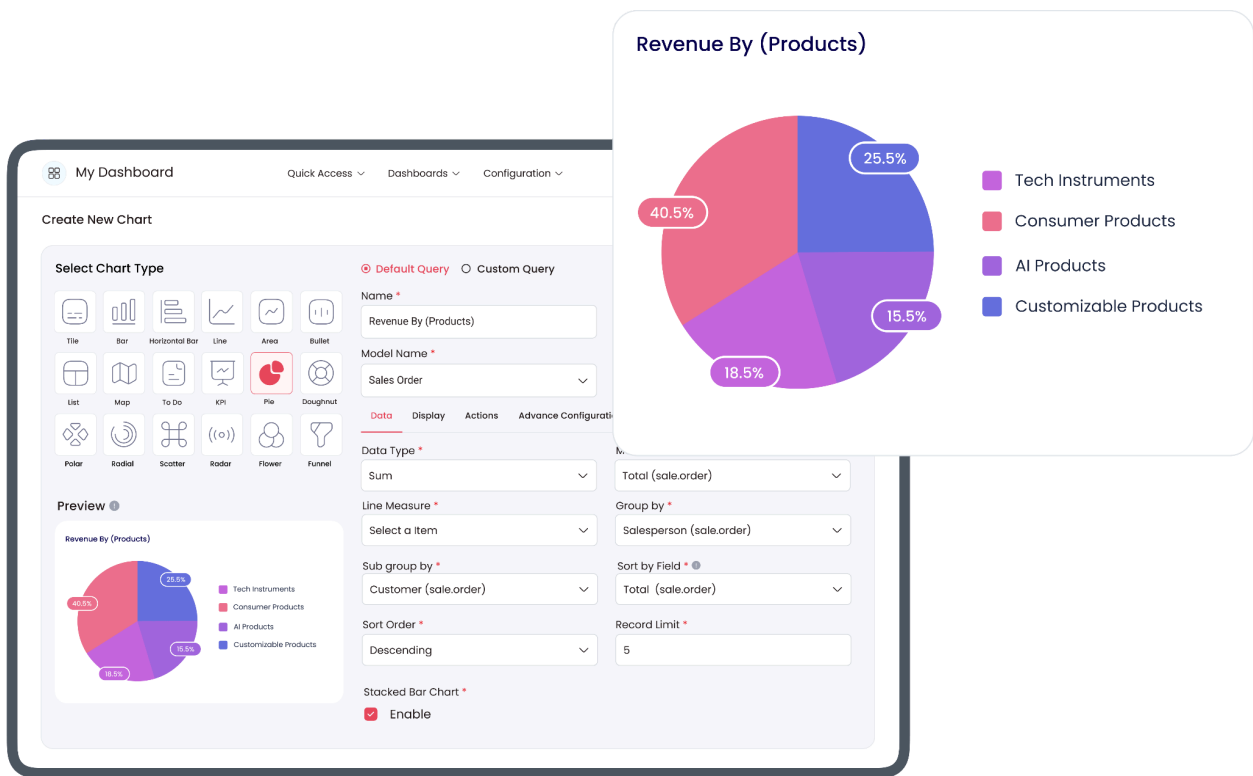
Revenue By (Products)

25.5%
40.5%
15.5%
18.5%

Tech Instruments
Consumer Products
AI Products
Customizable Products

My Dashboard
Quick Access
Dashboards
Configuration

Create New Chart

Select Chart Type

Tile
Bar
Horizontal Bar
Line
Area
Bullet
List
Map
To Do
KPI
Pie
Doughnut
Polar
Radial
Scatter
Radar
Flower
Funnel

Preview

Revenue By (Products)
25.5%
40.5%
15.5%
18.5%
Tech Instruments
Consumer Products
AI Products
Customizable Products

Default Query
Custom Query

Name *
Revenue By (Products)

Model Name *
Sales Order

Data
Display
Actions
Advance Configurati

Data Type *
Sum

M
Total (sale.order)

Line Measure *
Select a Item

Group by *
Salesperson (sale.order)

Sub group by *
Customer (sale.order)

Sort by Field *
Total (sale.order)

Sort Order *
Descending

Record Limit *
5

Stacked Bar Chart *
Enable